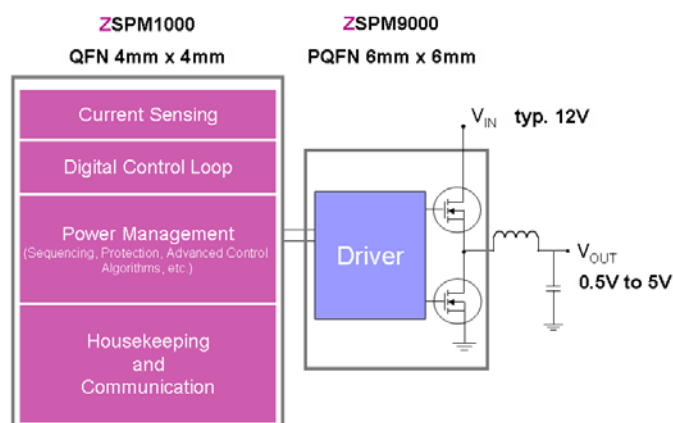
ZSPM1000
QFN 4mm x 4mm

ZSPM9000
PQFN 6mm x 6mm

Current Sensing

Digital Control Loop

Power Management
(Sequencing, Protection, Advanced Control Algorithms, etc.)

Housekeeping and Communication

Driver

$V_{IN}$ typ. 12V

$V_{OUT}$
0.5V to 5V